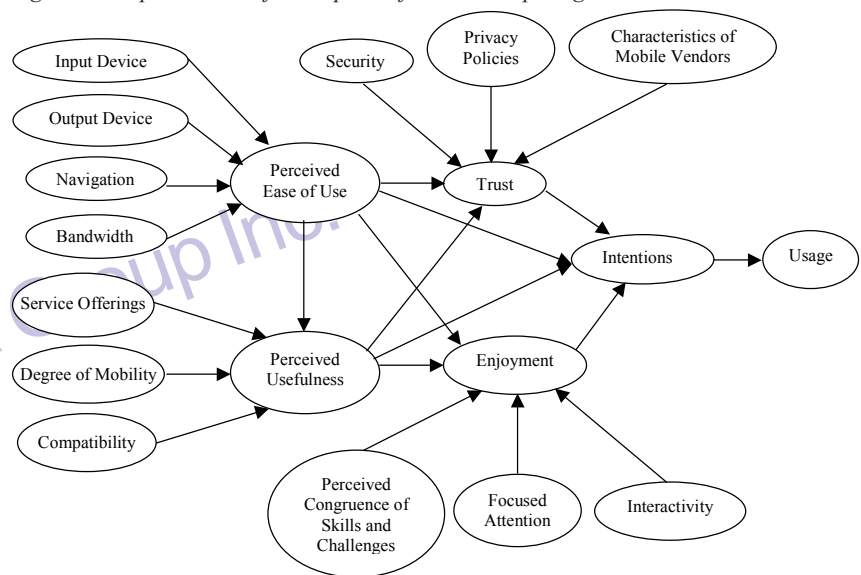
Input Device

Output Device

Navigation

Bandwidth

Service Offerings

Degree of Mobility

Compatibility

Perceived Ease of Use

Perceived Usefulness

Security

Privacy Policies

Characteristics of Mobile Vendors

Trust

Intentions

Usage

Enjoyment

Perceived Congruence of Skills and Challenges

Focused Attention

Interactivity

Group Inc.